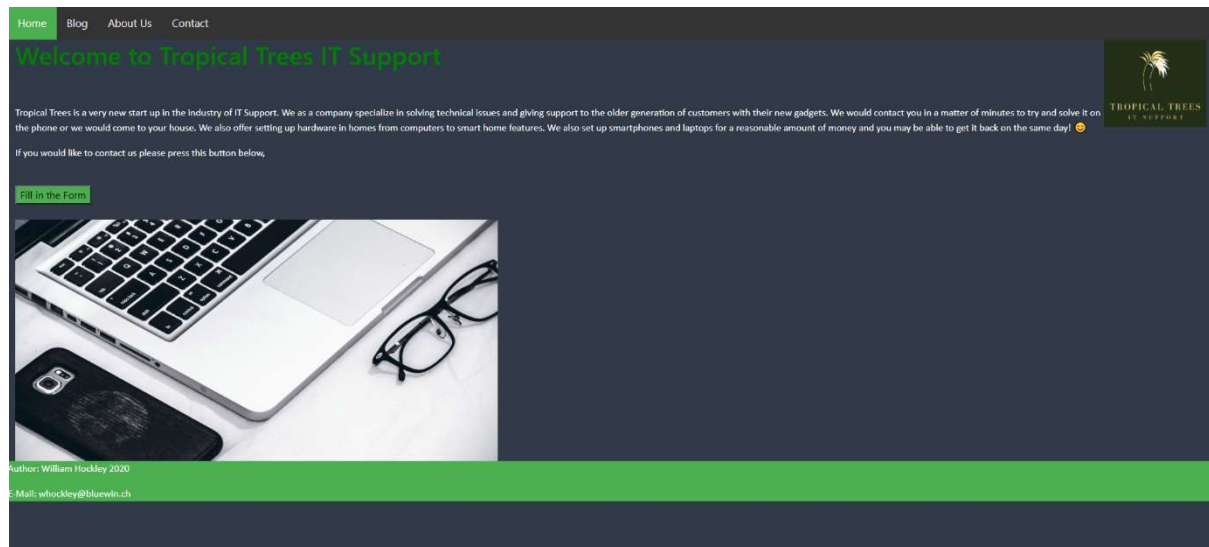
Home Blog About Us Contact

Welcome to Tropical Trees IT Support

TROPICAL TREES
IT SUPPORT

Tropical Trees is a very new start up in the industry of IT Support. We as a company specialize in solving technical issues and giving support to the older generation of customers with their new gadgets. We would contact you in a matter of minutes to try and solve it on the phone or we would come to your house. We also offer setting up hardware in homes from computers to smart home features. We also set up smartphones and laptops for a reasonable amount of money and you may be able to get it back on the same day! 😊

If you would like to contact us please press this button below,

Fill in the Form

Author: William Hockley 2020

E-Mail: whockley@bluewin.ch